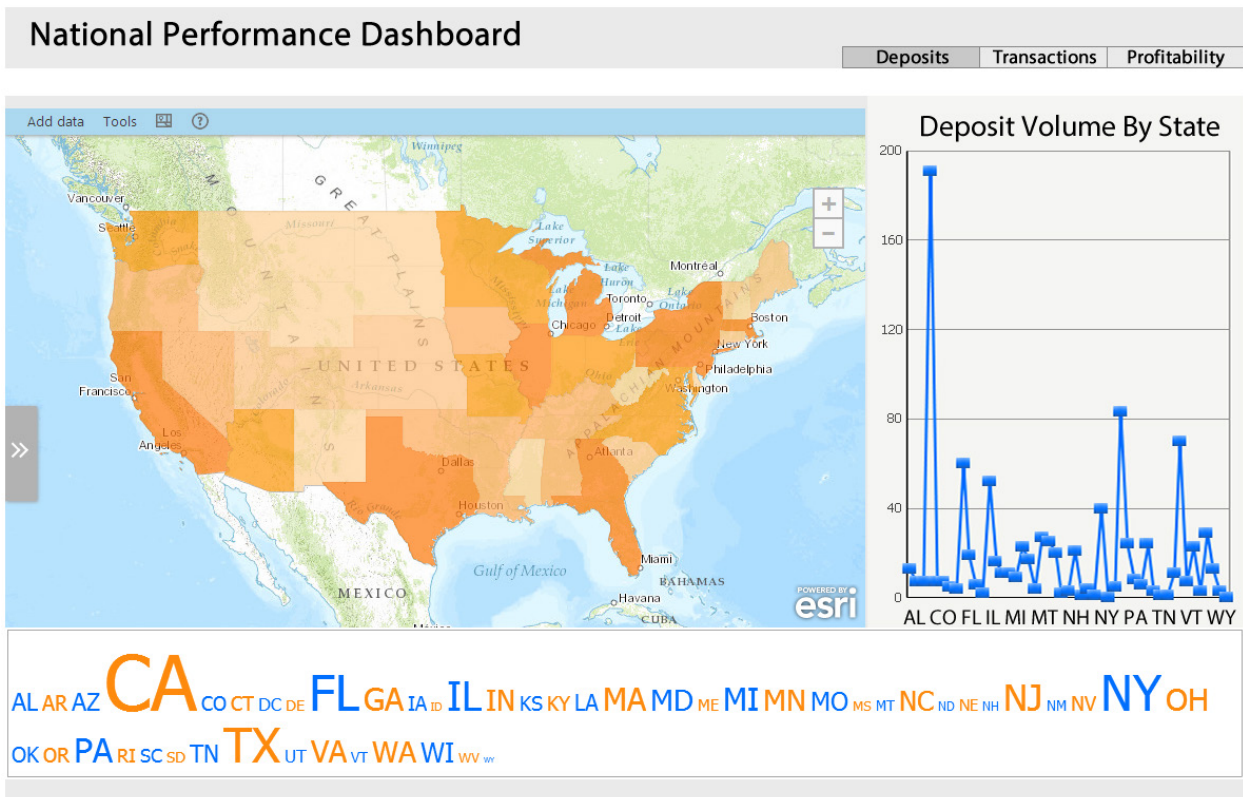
National Performance Dashboard

Deposits | Transactions | Profitability

Add data Tools

Winnipeg
Vancouver
Seattle
GREAT PLAINS
Lake Superior
Lake Huron
Montreal
Lake Michigan
Toronto
Detroit
Lake Ontario
Lake Erie
Chicago
Boston
New York
UNITED STATES
Philadelphia
Washington
San Francisco
Los Angeles
Dallas
Atlanta
Houston
Gulf of Mexico
Miami
BAHAMAS
MEXICO
Havana
CUBA
POWERED BY esri

Deposit Volume By State

200
160
120
80
40
0
AL CO FL IL MI MT NH NY PA TN VT WY

AL AR AZ CA CO CT DC DE FL GA IA ID IL IN KS KY LA MA MD ME MI MN MO MS MT NC ND NE NH NJ NM NV NY OH OK OR PA RI SC SD TN TX UT VA VT WA WI WV WY